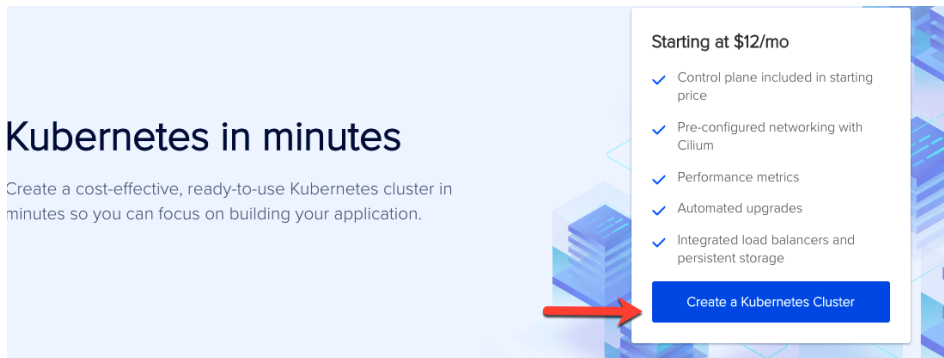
Kubernetes in minutes

Create a cost-effective, ready-to-use Kubernetes cluster in minutes so you can focus on building your application.

Starting at $12/mo

Control plane included in starting price

Pre-configured networking with Cilium

Performance metrics

Automated upgrades

Integrated load balancers and persistent storage

Create a Kubernetes Cluster